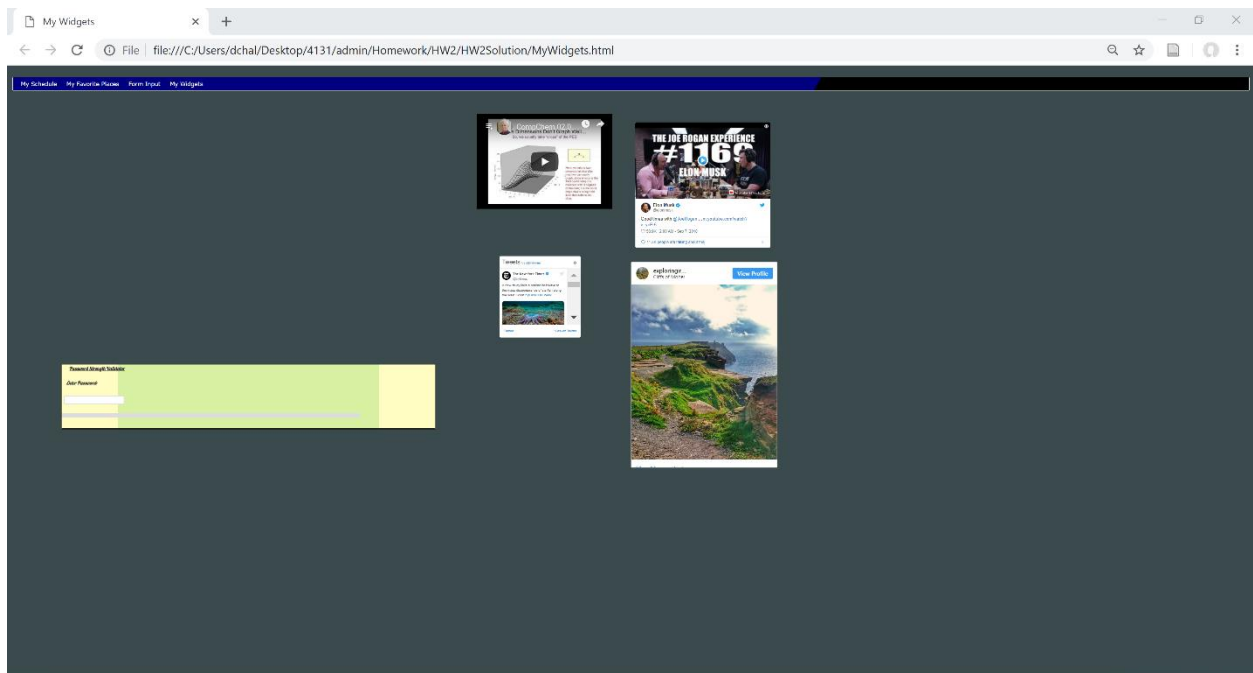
My Widgets

File | file:///C:/Users/dchal/Desktop/4131/admin/Homework/HW2/HW2Solution/MyWidgets.html

My Schedule My Favorite Places Form Input My Widgets

CompuChem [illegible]

THE JOE ROGAN EXPERIENCE
#1169
ELON MUSK

Elon Musk
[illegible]

Tweets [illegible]

explorange...
View Profile

Password Strength Validator
Enter Password